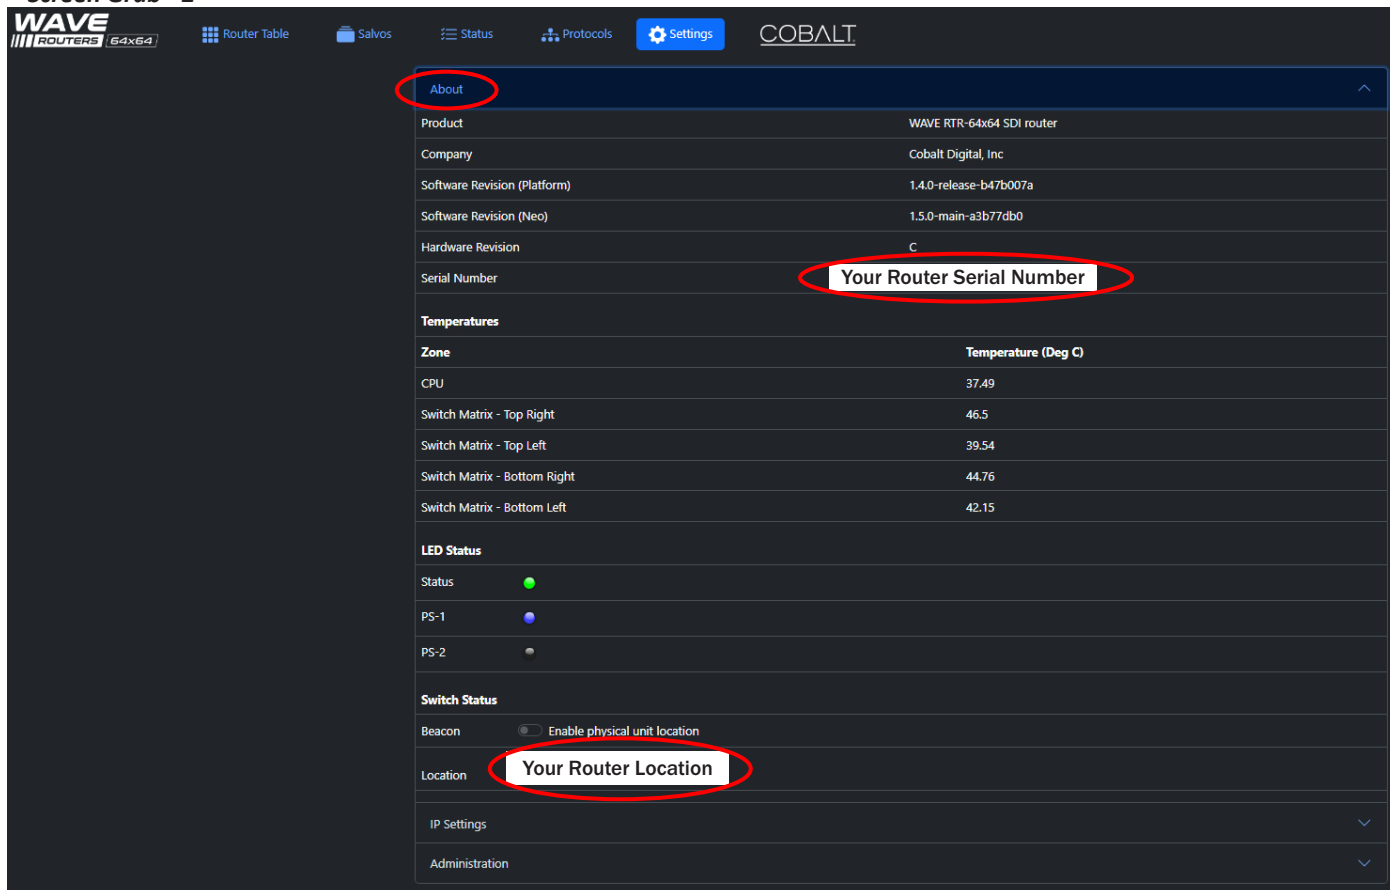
Screen Grab - 2

WAVE ROUTERS 64x64

Router Table Salvos Status Protocols Settings COBALT

About

| Product | WAVE RTR-64x64 SDI router |
|---|---|
| Company | Cobalt Digital, Inc |
| Software Revision (Platform) | 1.4.0-release-b47b007a |
| Software Revision (Neo) | 1.5.0-main-a3b77db0 |
| Hardware Revision | C |
| Serial Number | Your Router Serial Number |

Temperatures

| Zone | Temperature (Deg C) |
|---|---|
| CPU | 37.49 |
| Switch Matrix - Top Right | 46.5 |
| Switch Matrix - Top Left | 39.54 |
| Switch Matrix - Bottom Right | 44.76 |
| Switch Matrix - Bottom Left | 42.15 |

LED Status

Status

PS-1

PS-2

Switch Status

Beacon Enable physical unit location

Location Your Router Location

IP Settings

Administration